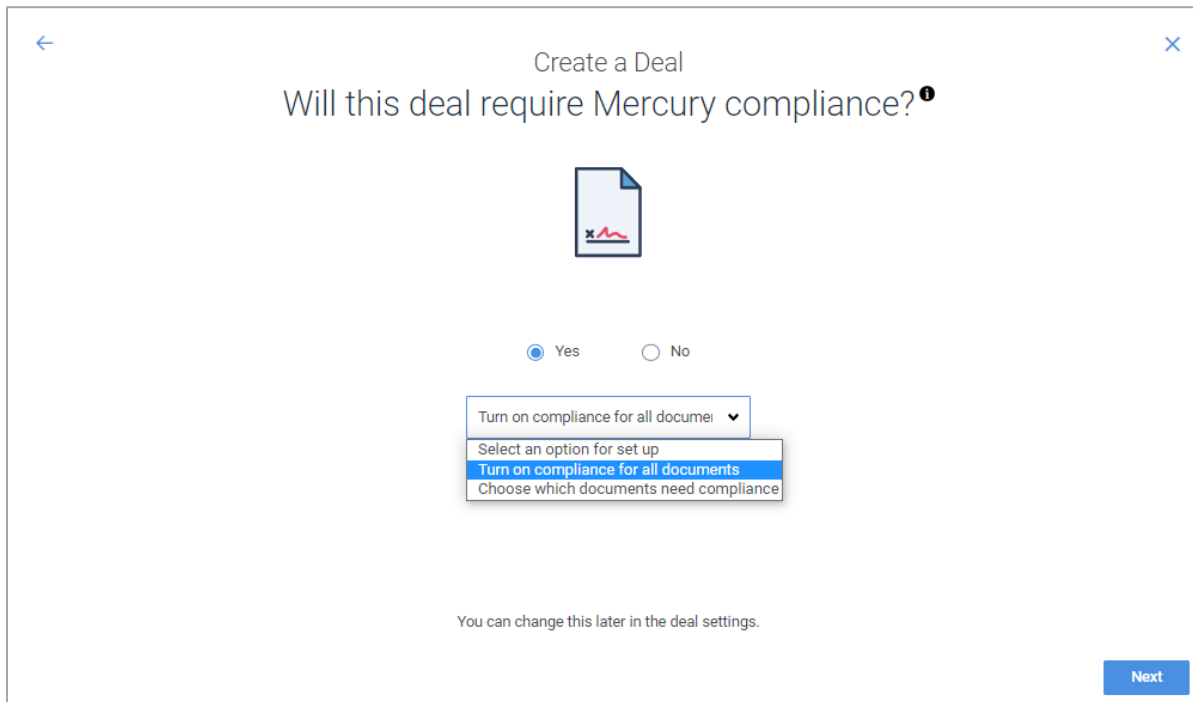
Create a Deal

Will this deal require Mercury compliance?

Yes No

Turn on compliance for all documer

Select an option for set up
Turn on compliance for all documents
Choose which documents need compliance

You can change this later in the deal settings.

Next